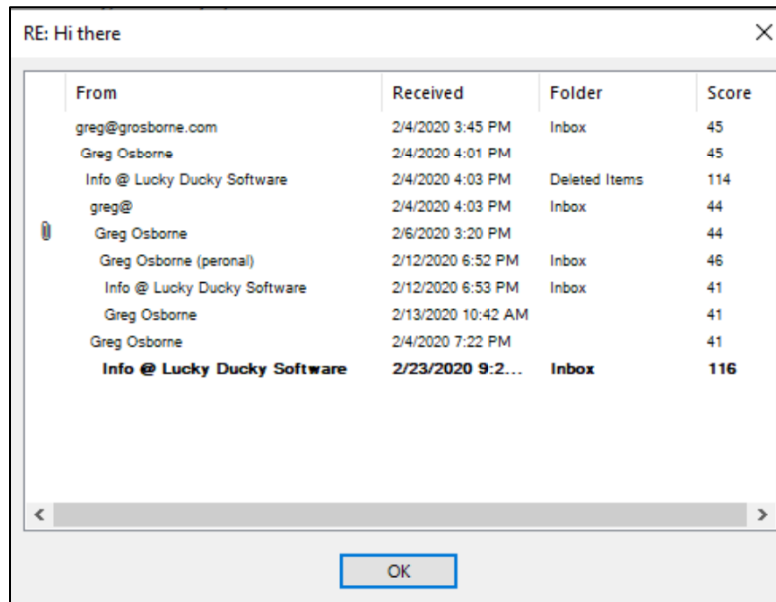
RE: Hi there

|  | From | Received | Folder | Score |
|---|---|---|---|---|
|  | greg@grosborne.com | 2/4/2020 3:45 PM | Inbox | 45 |
|  | Greg Osborne | 2/4/2020 4:01 PM |  | 45 |
|  | Info @ Lucky Ducky Software | 2/4/2020 4:03 PM | Deleted Items | 114 |
|  | greg@ | 2/4/2020 4:03 PM | Inbox | 44 |
|  | Greg Osborne | 2/6/2020 3:20 PM |  | 44 |
|  | Greg Osborne (peronal) | 2/12/2020 6:52 PM | Inbox | 46 |
|  | Info @ Lucky Ducky Software | 2/12/2020 6:53 PM | Inbox | 41 |
|  | Greg Osborne | 2/13/2020 10:42 AM |  | 41 |
|  | Greg Osborne | 2/4/2020 7:22 PM |  | 41 |
|  | **Info @ Lucky Ducky Software** | **2/23/2020 9:2...** | **Inbox** | **116** |

OK